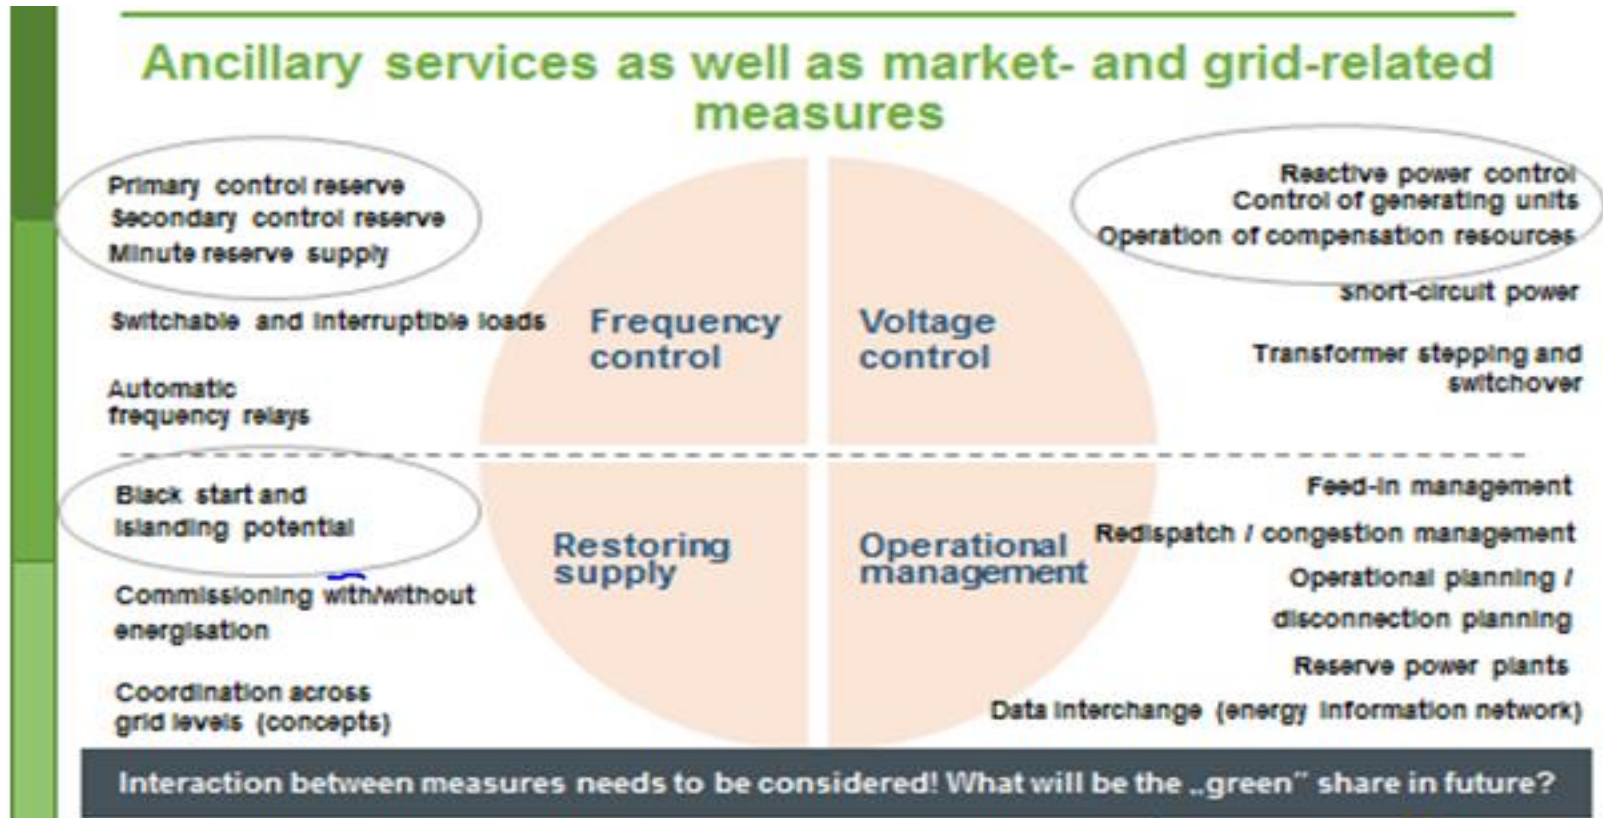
Ancillary services as well as market- and grid-related measures

Primary control reserve
Secondary control reserve
Minute reserve supply

Switchable and interruptible loads

Automatic frequency relays

Frequency control

Voltage control

Reactive power control
Control of generating units
Operation of compensation resources

Short-circuit power

Transformer stepping and switchover

Black start and islanding potential

Commissioning with/without energisation

Coordination across grid levels (concepts)

Restoring supply

Operational management

Feed-in management

Redispatch / congestion management

Operational planning / disconnection planning

Reserve power plants

Data interchange (energy information network)

Interaction between measures needs to be considered! What will be the „green" share in future?